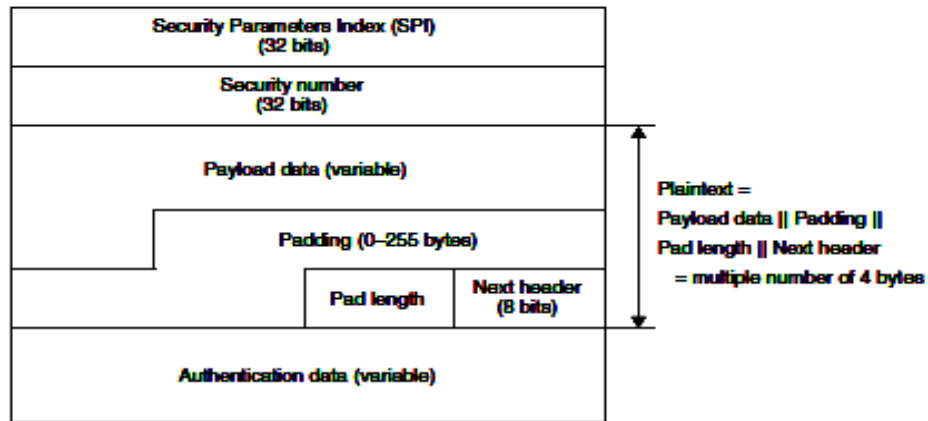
Security Parameters Index (SPI)
(32 bits)

Security number
(32 bits)

Payload data (variable)

Padding (0–255 bytes)

Pad length

Next header
(8 bits)

Authentication data (variable)

Plaintext =
Payload data || Padding ||
Pad length || Next header
= multiple number of 4 bytes